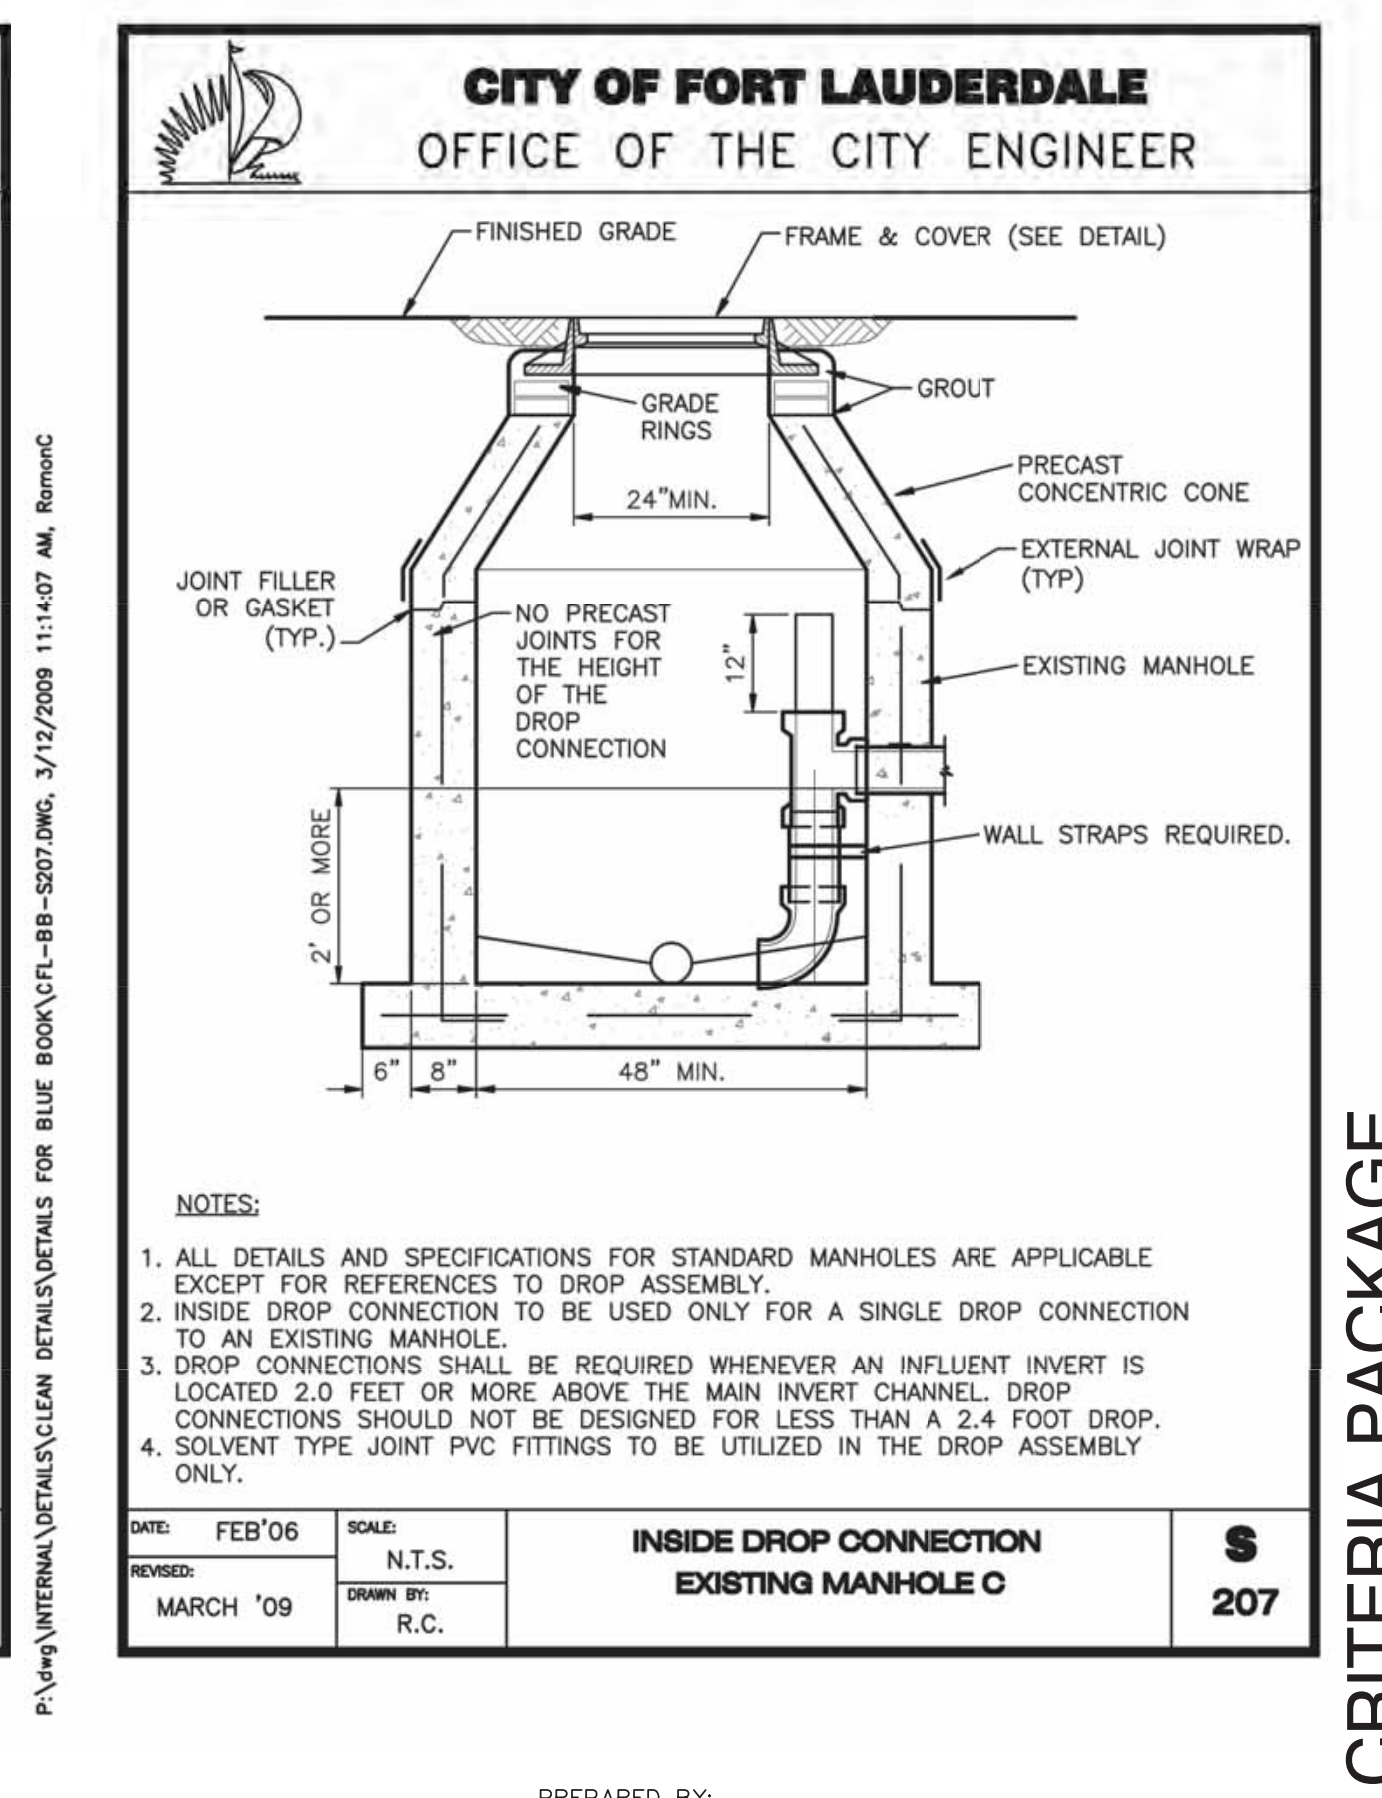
P:\dwg\INTERNAL\DETAILS\CLEAN DETAILS\DETAILS FOR BLUE BOOK\CFL-BB-S207.DWG, 3/12/2009 11:14:07 AM, RamonC

CITY OF FORT LAUDERDALE
OFFICE OF THE CITY ENGINEER

FINISHED GRADE
FRAME & COVER (SEE DETAIL)
GROUT
GRADE RINGS
24"MIN.
PRECAST CONCENTRIC CONE
EXTERNAL JOINT WRAP (TYP)
JOINT FILLER OR GASKET (TYP.)
NO PRECAST JOINTS FOR THE HEIGHT OF THE DROP CONNECTION
12"
EXISTING MANHOLE
WALL STRAPS REQUIRED.
2' OR MORE
6"
8"
48" MIN.

NOTES:

1. ALL DETAILS AND SPECIFICATIONS FOR STANDARD MANHOLES ARE APPLICABLE EXCEPT FOR REFERENCES TO DROP ASSEMBLY.
2. INSIDE DROP CONNECTION TO BE USED ONLY FOR A SINGLE DROP CONNECTION TO AN EXISTING MANHOLE.
3. DROP CONNECTIONS SHALL BE REQUIRED WHENEVER AN INFLUENT INVERT IS LOCATED 2.0 FEET OR MORE ABOVE THE MAIN INVERT CHANNEL. DROP CONNECTIONS SHOULD NOT BE DESIGNED FOR LESS THAN A 2.4 FOOT DROP.
4. SOLVENT TYPE JOINT PVC FITTINGS TO BE UTILIZED IN THE DROP ASSEMBLY ONLY.

| DATE: FEB'06 | SCALE: N.T.S. | INSIDE DROP CONNECTION EXISTING MANHOLE C | S 207 |
|---|---|---|---|
| REVISED: MARCH '09 | DRAWN BY: R.C. | | |

CRITERIA PACKAGE

PREPARED BY: